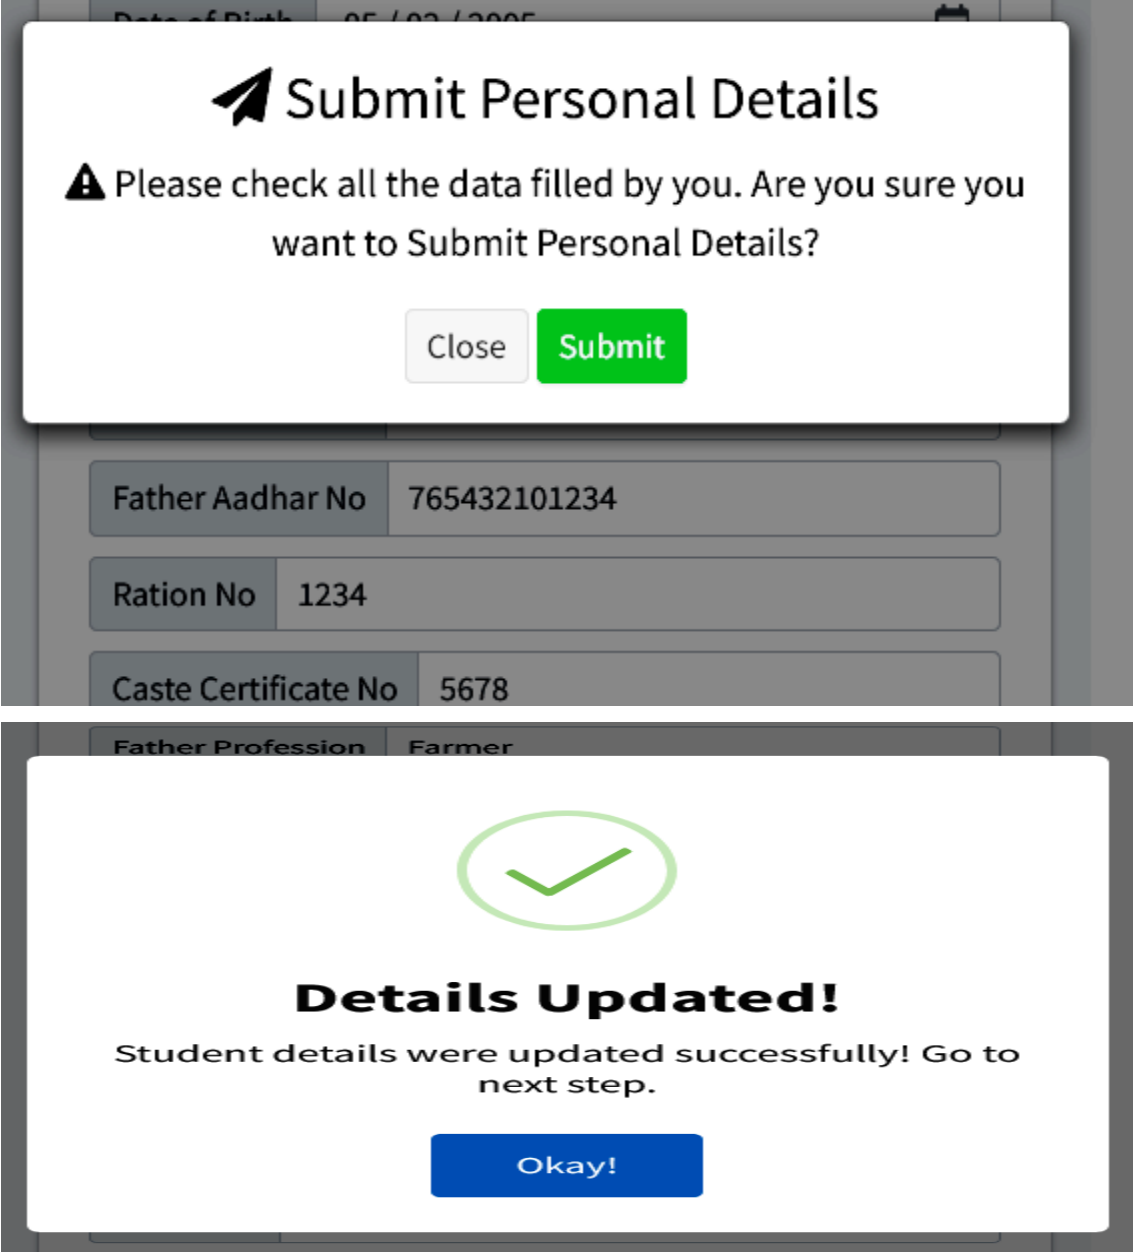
Date of Birth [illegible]

Submit Personal Details

Please check all the data filled by you. Are you sure you want to Submit Personal Details?

Close Submit

Father Aadhar No 765432101234

Ration No 1234

Caste Certificate No 5678

Father Profession Farmer

Details Updated!

Student details were updated successfully! Go to next step.

Okay!